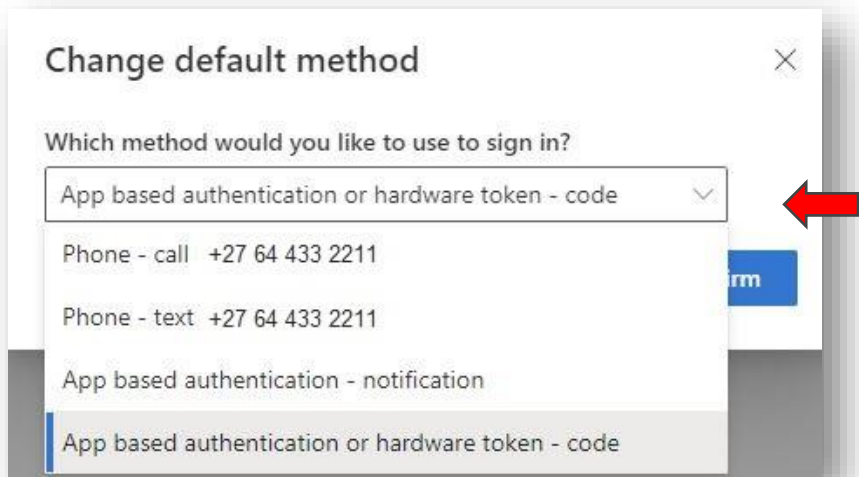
Change default method

×

Which method would you like to use to sign in?

App based authentication or hardware token - code

Phone - call +27 64 433 2211

Phone - text +27 64 433 2211

App based authentication - notification

App based authentication or hardware token - code

irm